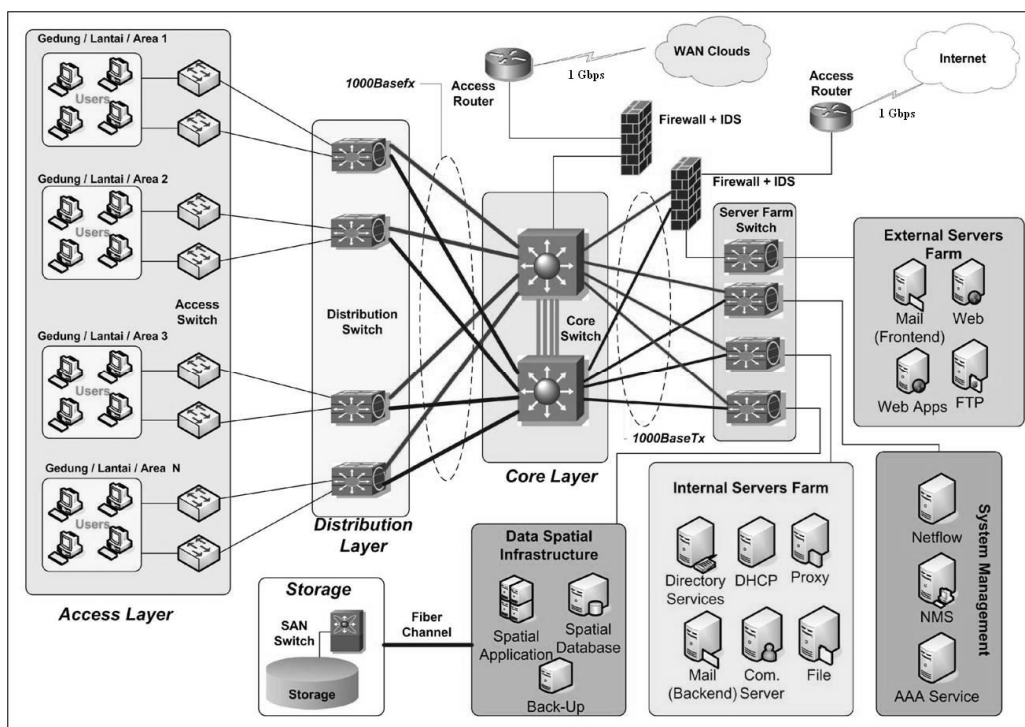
Gedung / Lantai / Area 1

Users

Gedung / Lantai / Area 2

Users

Access Switch

Gedung / Lantai / Area 3

Users

Gedung / Lantai / Area N

Users

Access Layer

1000Basefx

Distribution Switch

Distribution Layer

Access Router

1 Gbps

WAN Clouds

Firewall + IDS

Core Switch

Core Layer

1000BaseTx

Access Router

1 Gbps

Internet

Firewall + IDS

Server Farm Switch

External Servers Farm

Mail (Frontend)

Web

Web Apps

FTP

Internal Servers Farm

Directory Services

DHCP

Proxy

Mail (Backend)

Com. Server

File

System Management

Netflow

NMS

AAA Service

Data Spatial Infrastructure

Spatial Application

Spatial Database

Back-Up

Storage

SAN Switch

Storage

Fiber Channel